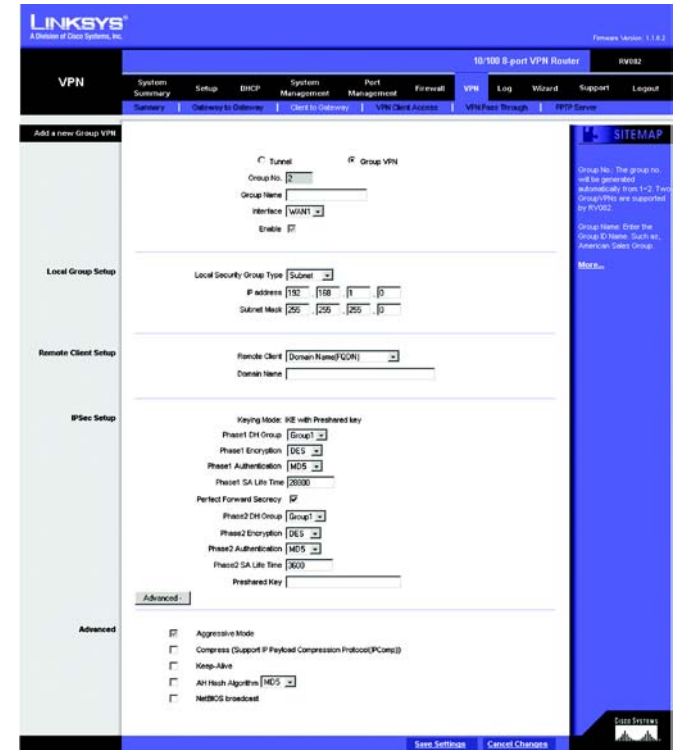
LINKSYS®
A Division of Cisco Systems, Inc.

Firmware Version: 1.1.0.2

10/100 8-port VPN Router | RV082

VPN

System Summary | Setup | DHCP | System Management | Port Management | Firewall | VPN | Log | Wizard | Support | Logout

Summary | Gateway to Gateway | Client to Gateway | VPN Client Access | VPN Pass Through | PPTP Server

Add a new Group VPN

Tunnel Group VPN

Group No. 2

Group Name

Interface WAN1

Enable

Local Group Setup

Local Security Group Type Subnet

IP address 192 . 168 . 1 . 0

Subnet Mask 255 . 255 . 255 . 0

Remote Client Setup

Remote Client Domain Name(FQDN)

Domain Name

IPSec Setup

Keying Mode: IKE with Preshared key

Phase1 DH Group Group1

Phase1 Encryption DES

Phase1 Authentication MD5

Phase1 SA Life Time 28800

Perfect Forward Secrecy

Phase2 DH Group Group1

Phase2 Encryption DES

Phase2 Authentication MD5

Phase2 SA Life Time 3600

Preshared Key

Advanced -

Advanced

Aggressive Mode

Compress (Support IP Payload Compression Protocol(IPComp))

Keep-Alive

AH Hash Algorithm MD5

NetBIOS broadcast

SITEMAP

Group No.: The group no. will be generated automatically from 1~2. Two GroupVPNs are supported by RV082.

Group Name: Enter the Group ID Name. Such as, American Sales Group.

More...

Save Settings Cancel Changes

Cisco Systems